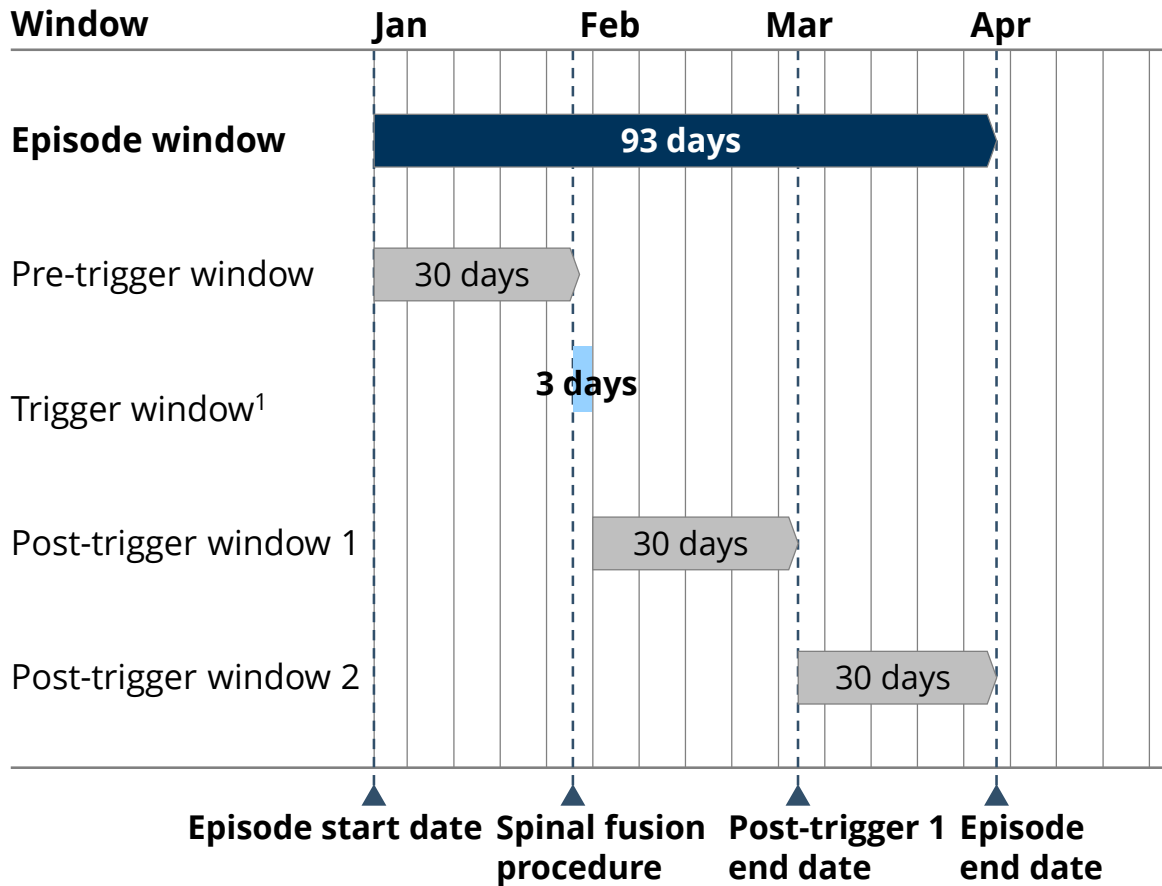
Window Jan Feb Mar Apr

Episode window 93 days

Pre-trigger window 30 days

Trigger window$^1$ 3 days

Post-trigger window 1 30 days

Post-trigger window 2 30 days

Episode start date Spinal fusion procedure Post-trigger 1 end date Episode end date